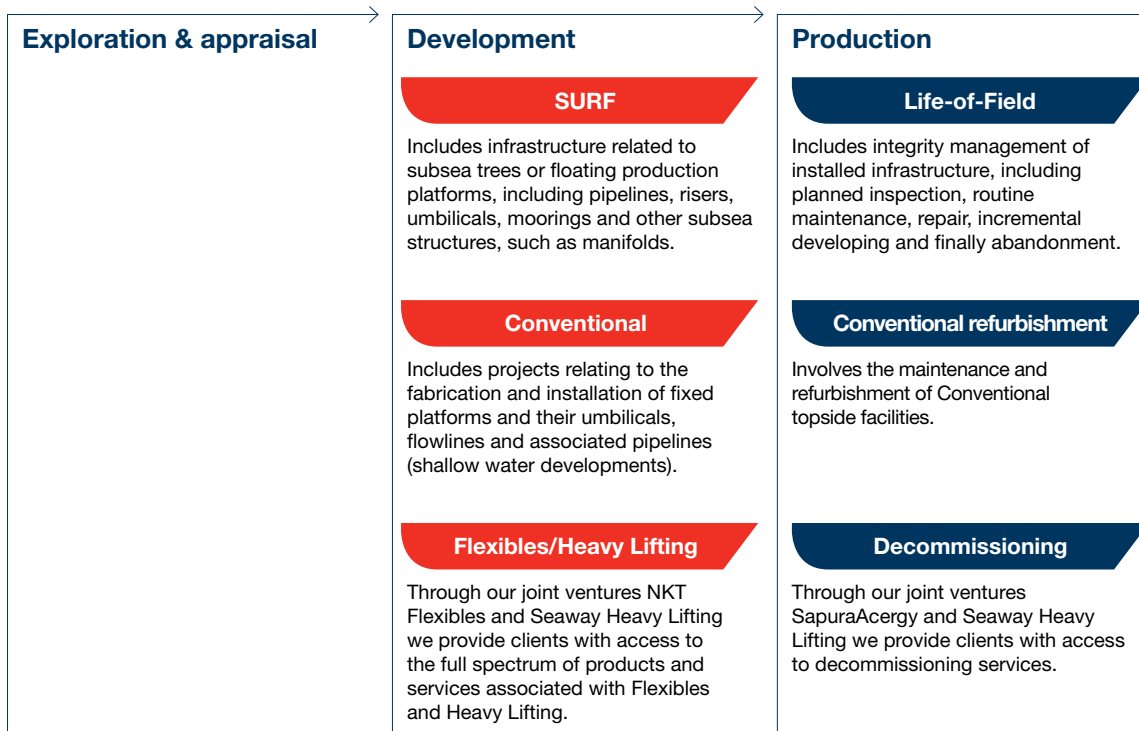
Exploration & appraisal

Development

SURF

Includes infrastructure related to subsea trees or floating production platforms, including pipelines, risers, umbilicals, moorings and other subsea structures, such as manifolds.

Conventional

Includes projects relating to the fabrication and installation of fixed platforms and their umbilicals, flowlines and associated pipelines (shallow water developments).

Flexibles/Heavy Lifting

Through our joint ventures NKT Flexibles and Seaway Heavy Lifting we provide clients with access to the full spectrum of products and services associated with Flexibles and Heavy Lifting.

Production

Life-of-Field

Includes integrity management of installed infrastructure, including planned inspection, routine maintenance, repair, incremental developing and finally abandonment.

Conventional refurbishment

Involves the maintenance and refurbishment of Conventional topside facilities.

Decommissioning

Through our joint ventures SapuraAcergy and Seaway Heavy Lifting we provide clients with access to decommissioning services.